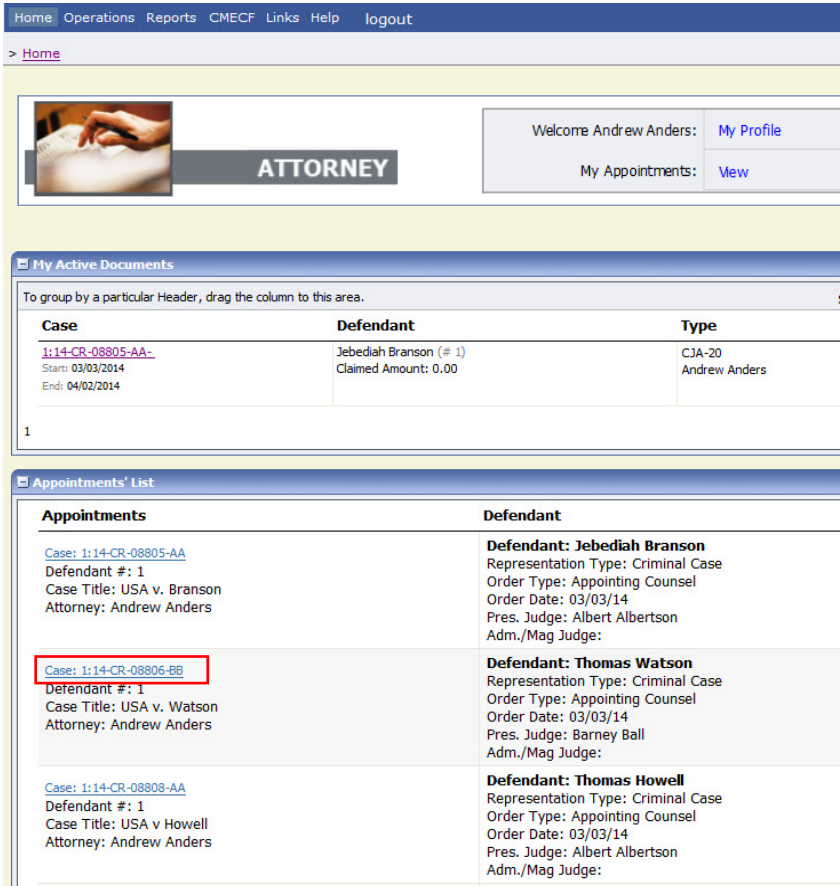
Home Operations Reports CMECF Links Help logout

> Home

ATTORNEY

Welcome Andrew Anders: My Profile
My Appointments: View

My Active Documents

To group by a particular Header, drag the column to this area.

| Case | Defendant | Type |
|---|---|---|
| 1:14-CR-08805-AA- Start: 03/03/2014 End: 04/02/2014 | Jebediah Branson (# 1) Claimed Amount: 0.00 | CJA-20 Andrew Anders |

1

Appointments' List

| Appointments | Defendant |
|---|---|
| Case: 1:14-CR-08805-AA Defendant #: 1 Case Title: USA v. Branson Attorney: Andrew Anders | Defendant: Jebediah Branson Representation Type: Criminal Case Order Type: Appointing Counsel Order Date: 03/03/14 Pres. Judge: Albert Albertson Adm./Mag Judge: |
| Case: 1:14-CR-08806-BB Defendant #: 1 Case Title: USA v. Watson Attorney: Andrew Anders | Defendant: Thomas Watson Representation Type: Criminal Case Order Type: Appointing Counsel Order Date: 03/03/14 Pres. Judge: Barney Ball Adm./Mag Judge: |
| Case: 1:14-CR-08808-AA Defendant #: 1 Case Title: USA v Howell Attorney: Andrew Anders | Defendant: Thomas Howell Representation Type: Criminal Case Order Type: Appointing Counsel Order Date: 03/03/14 Pres. Judge: Albert Albertson Adm./Mag Judge: |